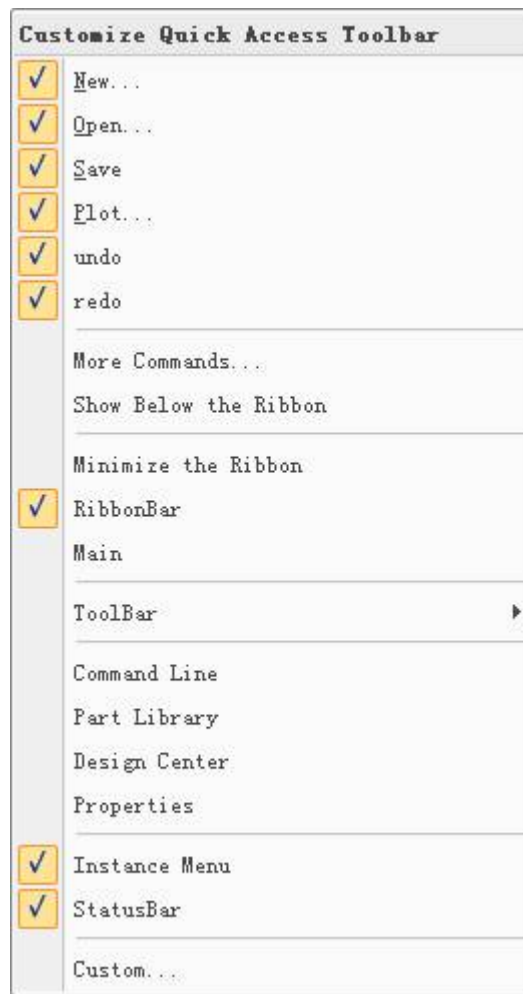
Customize Quick Access Toolbar

New...
Open...
Save
Plot...
undo
redo

More Commands...
Show Below the Ribbon

Minimize the Ribbon
RibbonBar
Main

ToolBar

Command Line
Part Library
Design Center
Properties

Instance Menu
StatusBar

Custom...